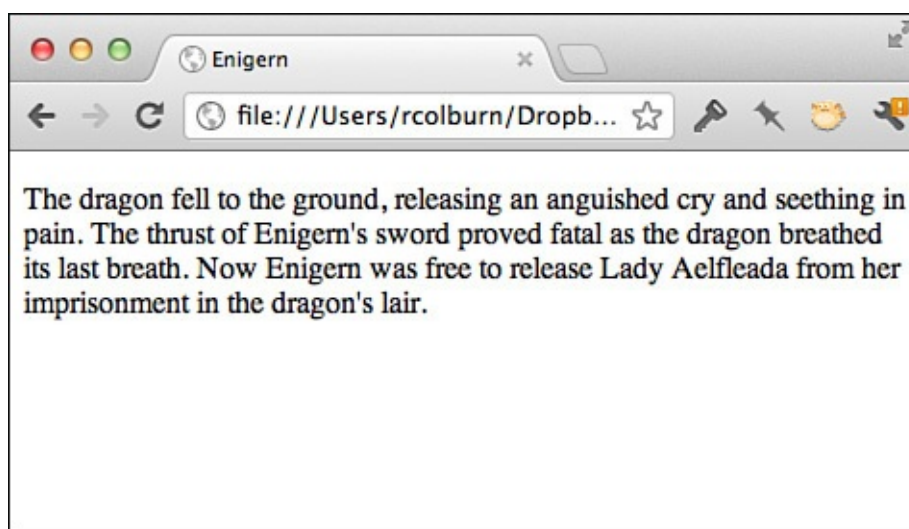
Enigern

file:///Users/rcolburn/Dropb...

The dragon fell to the ground, releasing an anguished cry and seething in pain. The thrust of Enigern's sword proved fatal as the dragon breathed its last breath. Now Enigern was free to release Lady Aelfleada from her imprisonment in the dragon's lair.